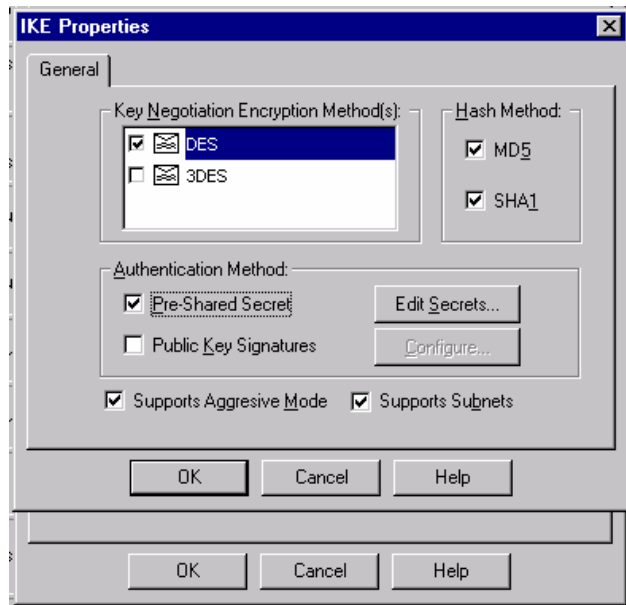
IKE Properties

General

Key Negotiation Encryption Method(s):

DES

3DES

Hash Method:

MD5

SHA1

Authentication Method:

Pre-Shared Secret

Edit Secrets...

Public Key Signatures

Configure...

Supports Aggresive Mode

Supports Subnets

OK

Cancel

Help

OK

Cancel

Help